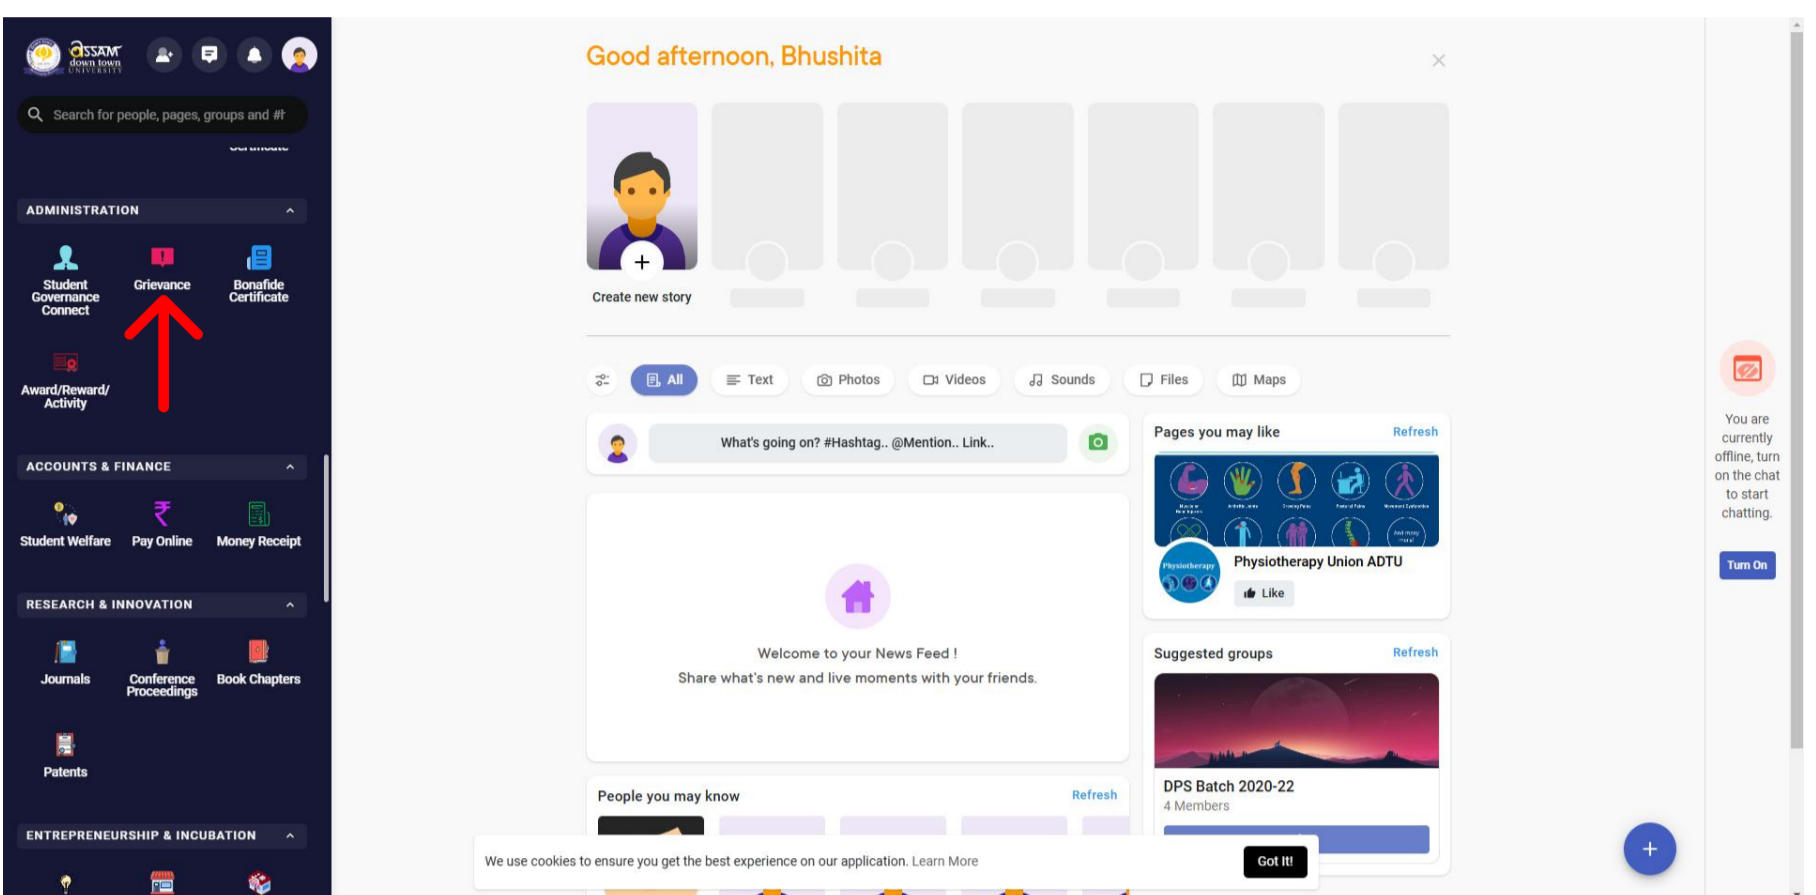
assam down town UNIVERSITY

Search for people, pages, groups and #

ADMINISTRATION

Student Governance Connect

Grievance

Bonafide Certificate

Award/Reward/ Activity

ACCOUNTS & FINANCE

Student Welfare

Pay Online

Money Receipt

RESEARCH & INNOVATION

Journals

Conference Proceedings

Book Chapters

Patents

ENTREPRENEURSHIP & INCUBATION

Good afternoon, Bhushita

Create new story

All Text Photos Videos Sounds Files Maps

What's going on? #Hashtag.. @Mention.. Link..

Welcome to your News Feed !
Share what's new and live moments with your friends.

People you may know Refresh

Pages you may like Refresh

Physiotherapy Union ADTU

Like

Suggested groups Refresh

DPS Batch 2020-22
4 Members

You are currently offline, turn on the chat to start chatting.

Turn On

We use cookies to ensure you get the best experience on our application. Learn More

Got It!